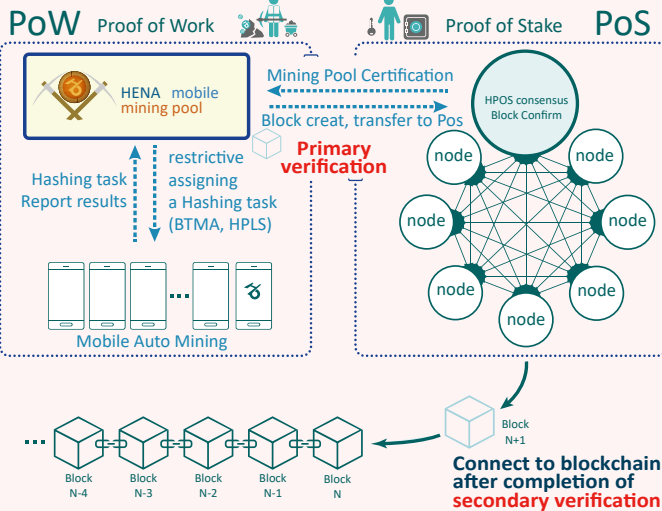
PoW Proof of Work

Proof of Stake PoS

HENA mobile mining pool

Mining Pool Certification

Block creat, transfer to Pos

HPOS consensus Block Confirm

Primary verification

Hashing task Report results

restrictive assigning a Hashing task (BTMA, HPLS)

node

node

node

node

node

node

node

node

node

Mobile Auto Mining

Block N+1

...

Block N-4

Block N-3

Block N-2

Block N-1

Block N

Connect to blockchain after completion of secondary verification